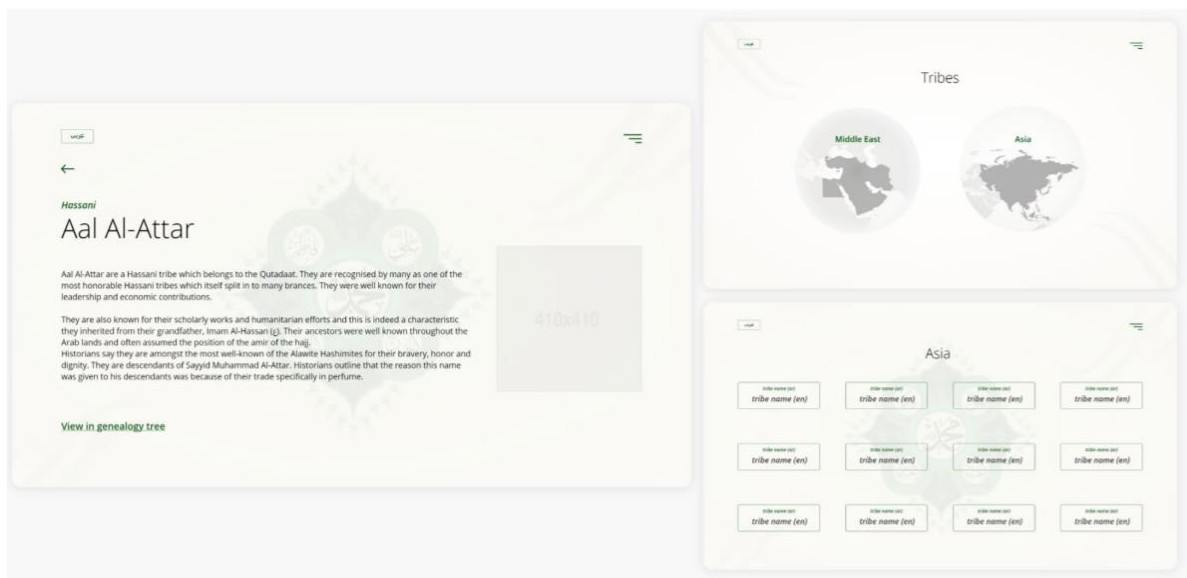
عربي

←

Hassani

Aal Al-Attar

Aal Al-Attar are a Hassani tribe which belongs to the Qutadaat. They are recognised by many as one of the most honorable Hassani tribes which itself split in to many brances. They were well known for their leadership and economic contributions.

They are also known for their scholarly works and humanitarian efforts and this is indeed a characteristic they inherited from their grandfather, Imam Al-Hassan (ع). Their ancestors were well known throughout the Arab lands and often assumed the position of the amir of the hajj.
Historians say they are amongst the most well-known of the Alawite Hashimites for their bravery, honor and dignity. They are descendants of Sayyid Muhammad Al-Attar. Historians outline that the reason this name was given to his descendants was because of their trade specifically in perfume.

410x410

View in genealogy tree

عربي

Tribes

Middle East

Asia

عربي

Asia

| | | | |
|---|---|---|---|
| tribe name (ar) tribe name (en) | tribe name (ar) tribe name (en) | tribe name (ar) tribe name (en) | tribe name (ar) tribe name (en) |
| tribe name (ar) tribe name (en) | tribe name (ar) tribe name (en) | tribe name (ar) tribe name (en) | tribe name (ar) tribe name (en) |
| tribe name (ar) tribe name (en) | tribe name (ar) tribe name (en) | tribe name (ar) tribe name (en) | tribe name (ar) tribe name (en) |